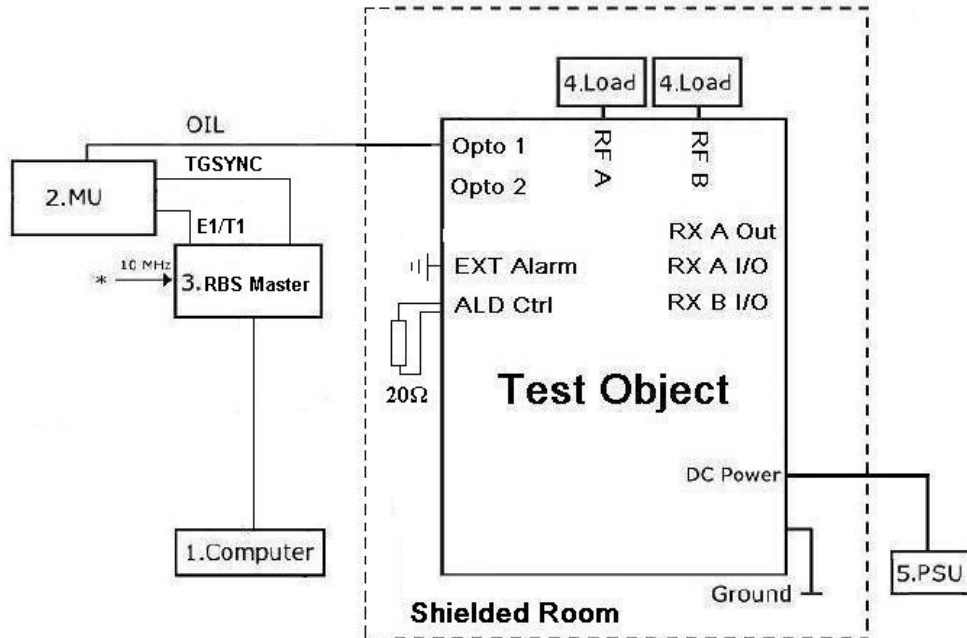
4.Load

4.Load

OIL

TGSYNC

2.MU

E1/T1

10 MHz

*

3.RBS Master

Opto 1

Opto 2

RF A

RF B

RX A Out

EXT Alarm

RX A I/O

ALD Ctrl

RX B I/O

20Ω

Test Object

DC Power

1.Computer

Ground

5.PSU

Shielded Room